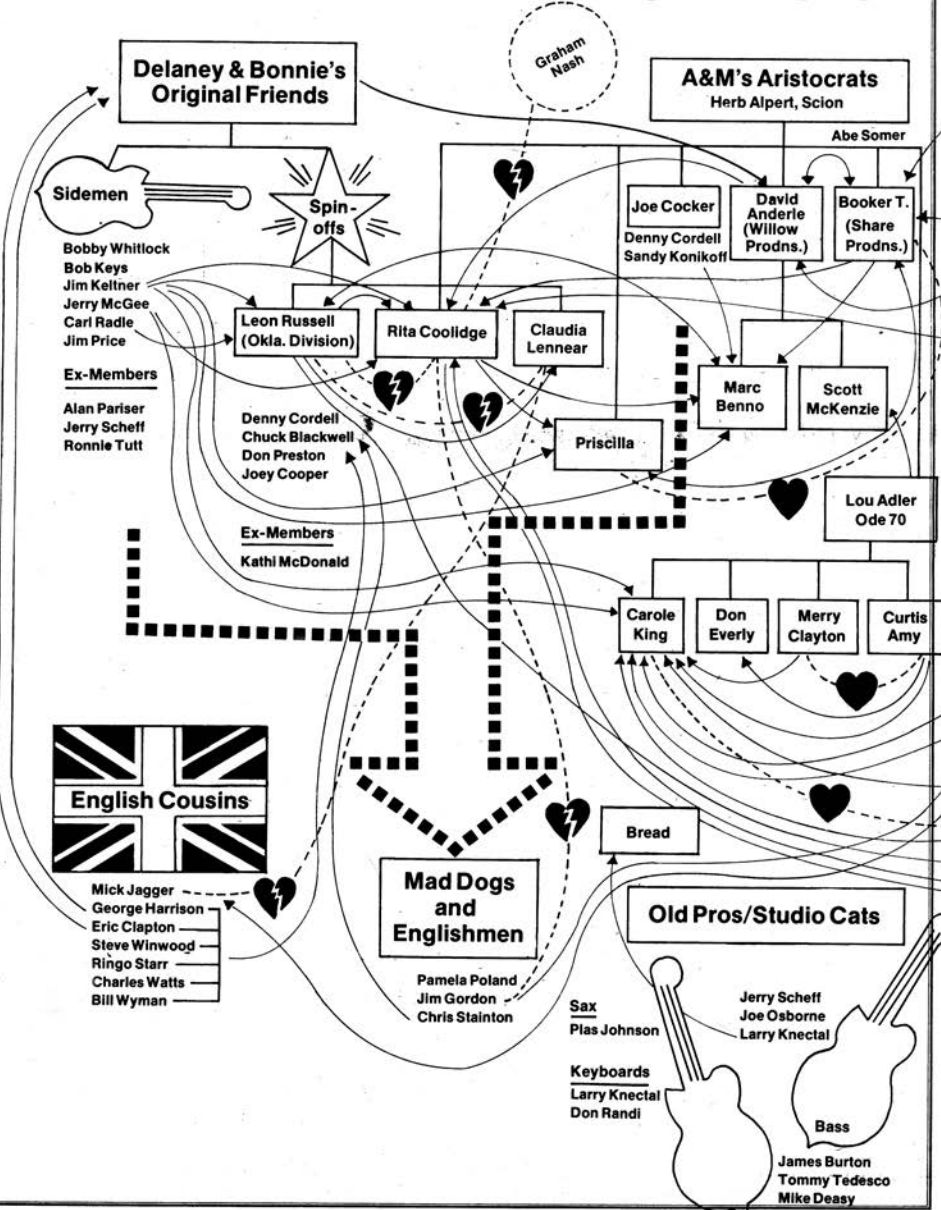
Delaney & Bonnie's Original Friends

Graham Nash

A&M's Aristocrats
Herb Alpert, Scion

Abe Somer

Sidemen

Spin-offs

Joe Cocker

Denny Cordell
Sandy Konikoff

David Anderle (Willow Prodns.)

Booker T. (Share Prodns.)

Bobby Whitlock
Bob Keys
Jim Keltner
Jerry McGee
Carl Radle
Jim Price

Ex-Members

Alan Pariser
Jerry Scheff
Ronnie Tutt

Leon Russell (Okla. Division)

Rita Coolidge

Claudia Lennear

Marc Benno

Scott McKenzie

Denny Cordell
Chuck Blackwell
Don Preston
Joey Cooper

Priscilla

Ex-Members

Kathi McDonald

Lou Adler
Ode 70

Carole King

Don Everly

Merry Clayton

Curtis Amy

English Cousins

Bread

Mick Jagger
George Harrison
Eric Clapton
Steve Winwood
Ringo Starr
Charles Watts
Bill Wyman

Mad Dogs and Englishmen

Old Pros/Studio Cats

Pamela Poland
Jim Gordon
Chris Stainton

Sax
Plas Johnson

Keyboards
Larry Knectal
Don Randi

Jerry Scheff
Joe Osborne
Larry Knectal

Bass

James Burton
Tommy Tedesco
Mike Deasy